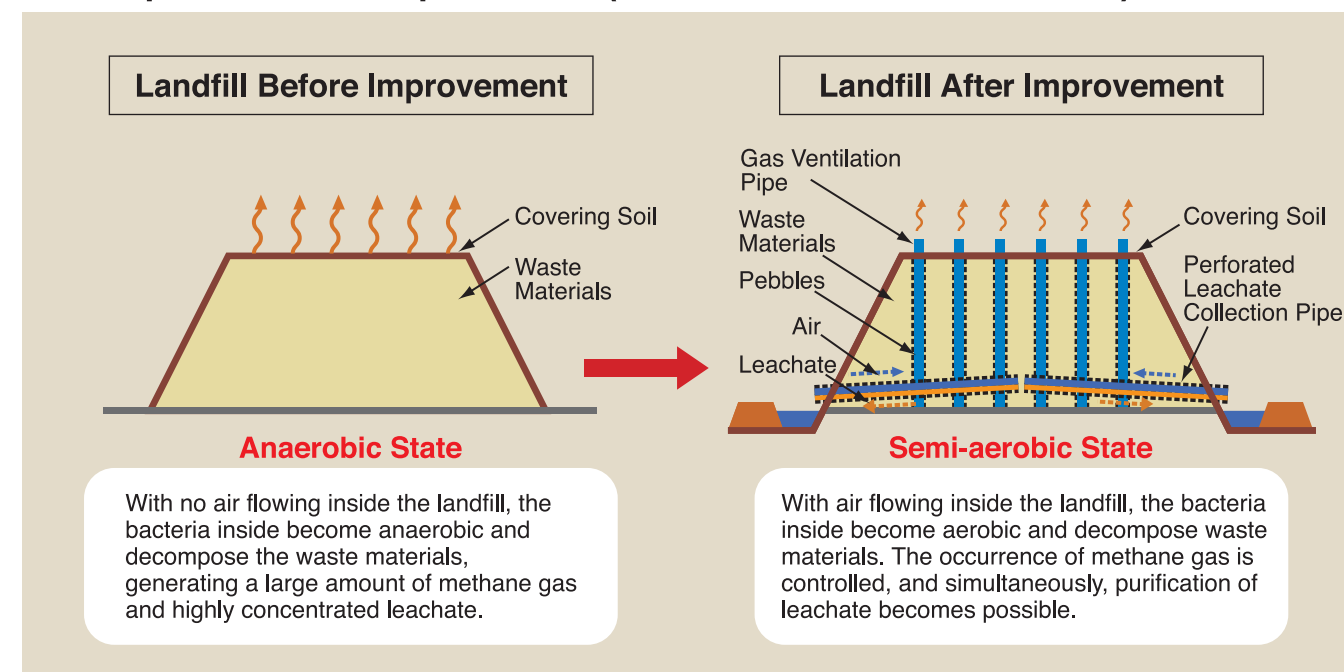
Landfill Before Improvement

Covering Soil

Waste Materials

Anaerobic State

With no air flowing inside the landfill, the bacteria inside become anaerobic and decompose the waste materials, generating a large amount of methane gas and highly concentrated leachate.

Landfill After Improvement

Gas Ventilation Pipe

Waste Materials

Pebbles

Air

Leachate

Covering Soil

Perforated Leachate Collection Pipe

Semi-aerobic State

With air flowing inside the landfill, the bacteria inside become aerobic and decompose waste materials. The occurrence of methane gas is controlled, and simultaneously, purification of leachate becomes possible.